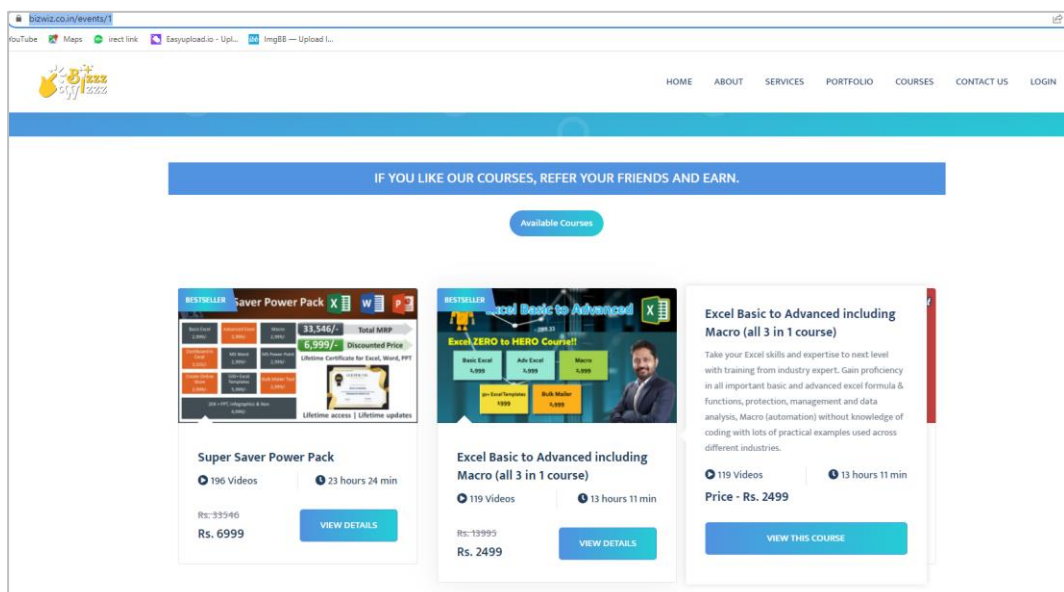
bizwiz.co.in/events/1

YouTube Maps irect link Easyupload.io - Upl... ImgBB — Upload I...

Bizzz Wizzz

HOME ABOUT SERVICES PORTFOLIO COURSES CONTACT US LOGIN

IF YOU LIKE OUR COURSES, REFER YOUR FRIENDS AND EARN.

Available Courses

BESTSELLER

Saver Power Pack

33,546/- Total MRP

6,999/- Discounted Price

Lifetime Certificate for Excel, Word, PPT

Lifetime access | Lifetime updates

Super Saver Power Pack

196 Videos

23 hours 24 min

~~Rs. 33546~~

Rs. 6999

VIEW DETAILS

BESTSELLER

Excel Basic to Advanced

Excel ZERO to HERO Course!!

Basic Excel

Adv Excel

Macro

Bulk Mailer

Excel Basic to Advanced including Macro (all 3 in 1 course)

119 Videos

13 hours 11 min

~~Rs. 13995~~

Rs. 2499

VIEW DETAILS

Excel Basic to Advanced including Macro (all 3 in 1 course)

Take your Excel skills and expertise to next level with training from industry expert. Gain proficiency in all important basic and advanced excel formula & functions, protection, management and data analysis, Macro (automation) without knowledge of coding with lots of practical examples used across different industries.

119 Videos

13 hours 11 min

Price - Rs. 2499

VIEW THIS COURSE